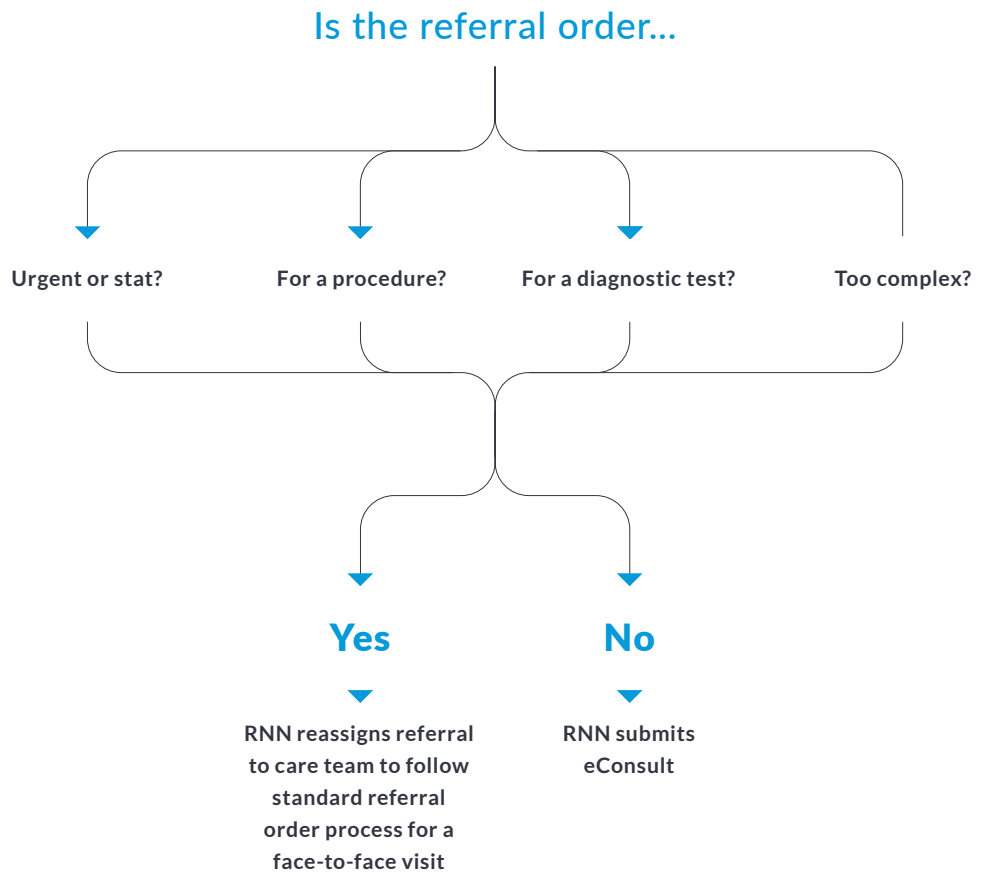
Is the referral order...

Urgent or stat?

For a procedure?

For a diagnostic test?

Too complex?

Yes

No

RNN reassigns referral to care team to follow standard referral order process for a face-to-face visit

RNN submits eConsult